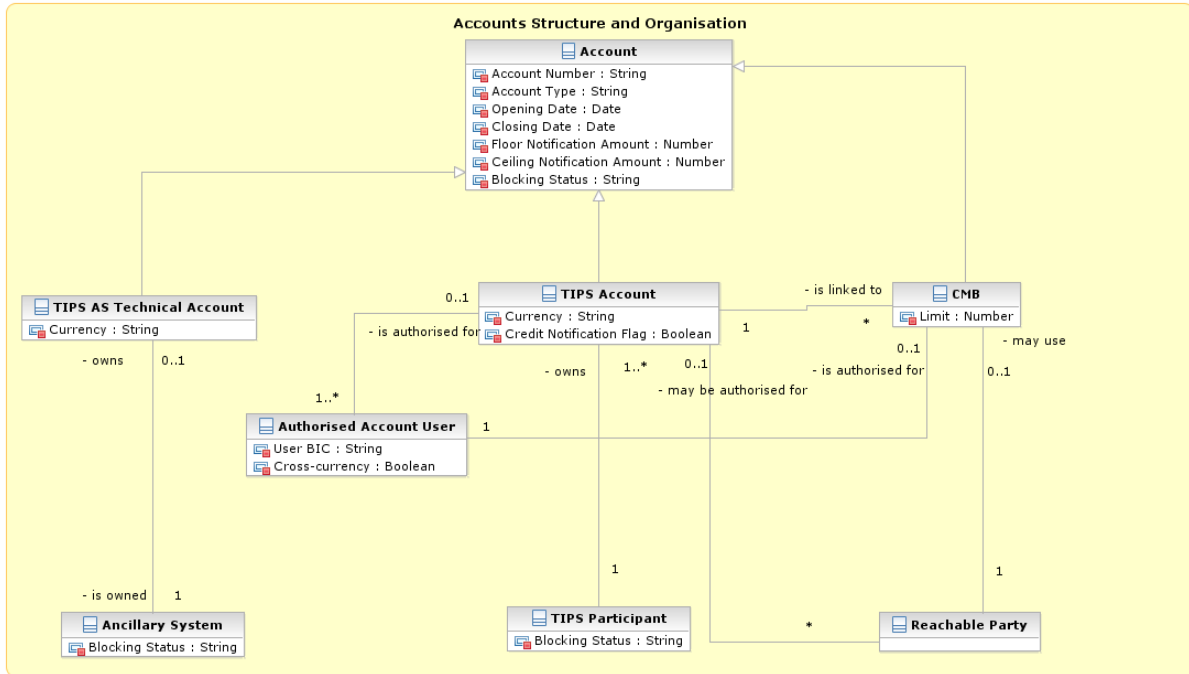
Accounts Structure and Organisation

Account
Account Number : String
Account Type : String
Opening Date : Date
Closing Date : Date
Floor Notification Amount : Number
Ceiling Notification Amount : Number
Blocking Status : String

TIPS AS Technical Account
Currency : String

TIPS Account
Currency : String
Credit Notification Flag : Boolean

CMB
Limit : Number

- is linked to
1
*
0..1
- is authorised for
1..*
- owns
0..1
- owns
1..*
0..1
- may be authorised for
0..1
- is authorised for
- may use
0..1

Authorised Account User
User BIC : String
Cross-currency : Boolean

1

- is owned
1
1
1
*

Ancillary System
Blocking Status : String

TIPS Participant
Blocking Status : String

Reachable Party